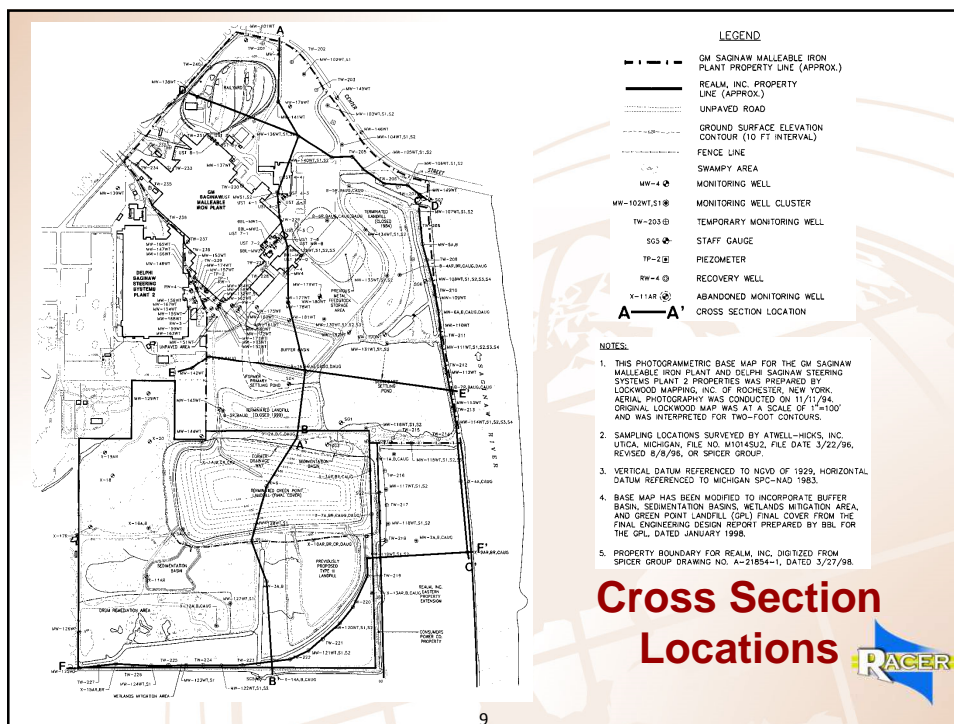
LEGEND

GM SAGINAW MALLEABLE IRON PLANT PROPERTY LINE (APPROX.)

REALM, INC. PROPERTY LINE (APPROX.)

UNPAVED ROAD

GROUND SURFACE ELEVATION CONTOUR (10 FT INTERVAL)

FENCE LINE

SWAMPY AREA

MW-4 MONITORING WELL

MW-102WT,S1 MONITORING WELL CLUSTER

TW-203 TEMPORARY MONITORING WELL

SG5 STAFF GAUGE

TP-2 PIEZOMETER

RW-4 RECOVERY WELL

X-11AR ABANDONED MONITORING WELL

A—A' CROSS SECTION LOCATION

NOTES:

1. THIS PHOTOGRAMMETRIC BASE MAP FOR THE GM SAGINAW MALLEABLE IRON PLANT AND DELPHI SAGINAW STEERING SYSTEMS PLANT 2 PROPERTIES WAS PREPARED BY LOCKWOOD MAPPING, INC. OF ROCHESTER, NEW YORK. AERIAL PHOTOGRAPHY WAS CONDUCTED ON 11/11/94. ORIGINAL LOCKWOOD MAP WAS AT A SCALE OF 1"=100' AND WAS INTERPRETED FOR TWO-FOOT CONTOURS.

2. SAMPLING LOCATIONS SURVEYED BY ATWELL-HICKS, INC. UTICA, MICHIGAN, FILE NO. M1014SU2, FILE DATE 3/22/96, REVISED 8/8/96, OR SPICER GROUP.

3. VERTICAL DATUM REFERENCED TO NGVD OF 1929, HORIZONTAL DATUM REFERENCED TO MICHIGAN SPC-NAD 1983.

4. BASE MAP HAS BEEN MODIFIED TO INCORPORATE BUFFER BASIN, SEDIMENTATION BASINS, WETLANDS MITIGATION AREA, AND GREEN POINT LANDFILL (GPL) FINAL COVER FROM THE FINAL ENGINEERING DESIGN REPORT PREPARED BY BBL FOR THE GPL, DATED JANUARY 1998.

5. PROPERTY BOUNDARY FOR REALM, INC. DIGITIZED FROM SPICER GROUP DRAWING NO. A-21854-1, DATED 3/27/98.

Cross Section Locations

RACER

A A' B B' C C' D D' E E' F F'

GM SAGINAW MALLEABLE IRON PLANT

DELPHI SAGINAW STEERING SYSTEMS PLANT 2

TERMINATED LANDFILL (CLOSED 1990)

PREVIOUSLY METAL RECOVERY STORAGE AREA

BUFFER BASIN

SETTLING POND

SEDIMENTATION BASIN

SEDIMENTATION BASIN

PREVIOUSLY PROPOSED TYPE III LANDFILL

DRUM REMEDIATION AREA

WETLANDS MITIGATION AREA

REALM, INC. EASTERN PROPERTY EXTENSION

CONSUMERS POWER CO. PROPERTY

SAGINAW RIVER

STREET

RAILROAD

9